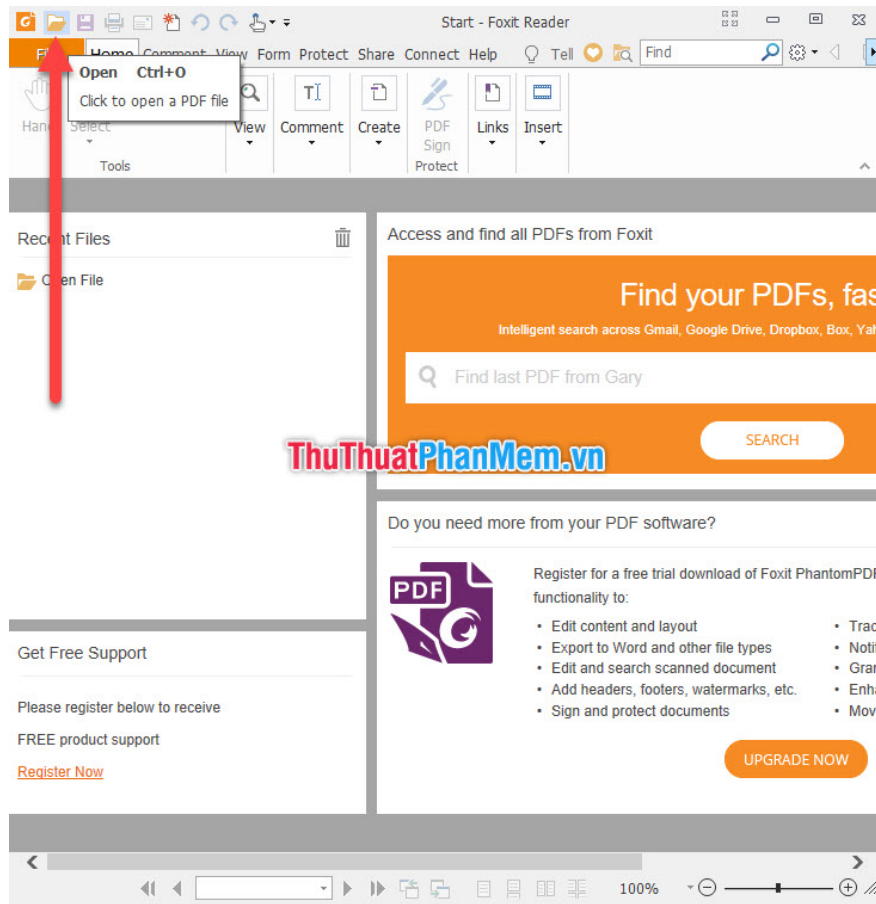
Start - Foxit Reader

File Home Comment View Form Protect Share Connect Help Tell Find

Open Ctrl+O
Click to open a PDF file

Hand Select
Tools

View Comment Create PDF Sign Links Insert
Protect

Recent Files

Open File

Access and find all PDFs from Foxit

Find your PDFs, fas

Intelligent search across Gmail, Google Drive, Dropbox, Box, Yah

Find last PDF from Gary

SEARCH

ThuThuatPhanMem.vn

Do you need more from your PDF software?

PDF

Register for a free trial download of Foxit PhantomPDF functionality to:

• Edit content and layout
• Export to Word and other file types
• Edit and search scanned document
• Add headers, footers, watermarks, etc.
• Sign and protect documents

• Trac
• Noti
• Gra
• Enh
• Mov

UPGRADE NOW

Get Free Support

Please register below to receive

FREE product support

Register Now

100%